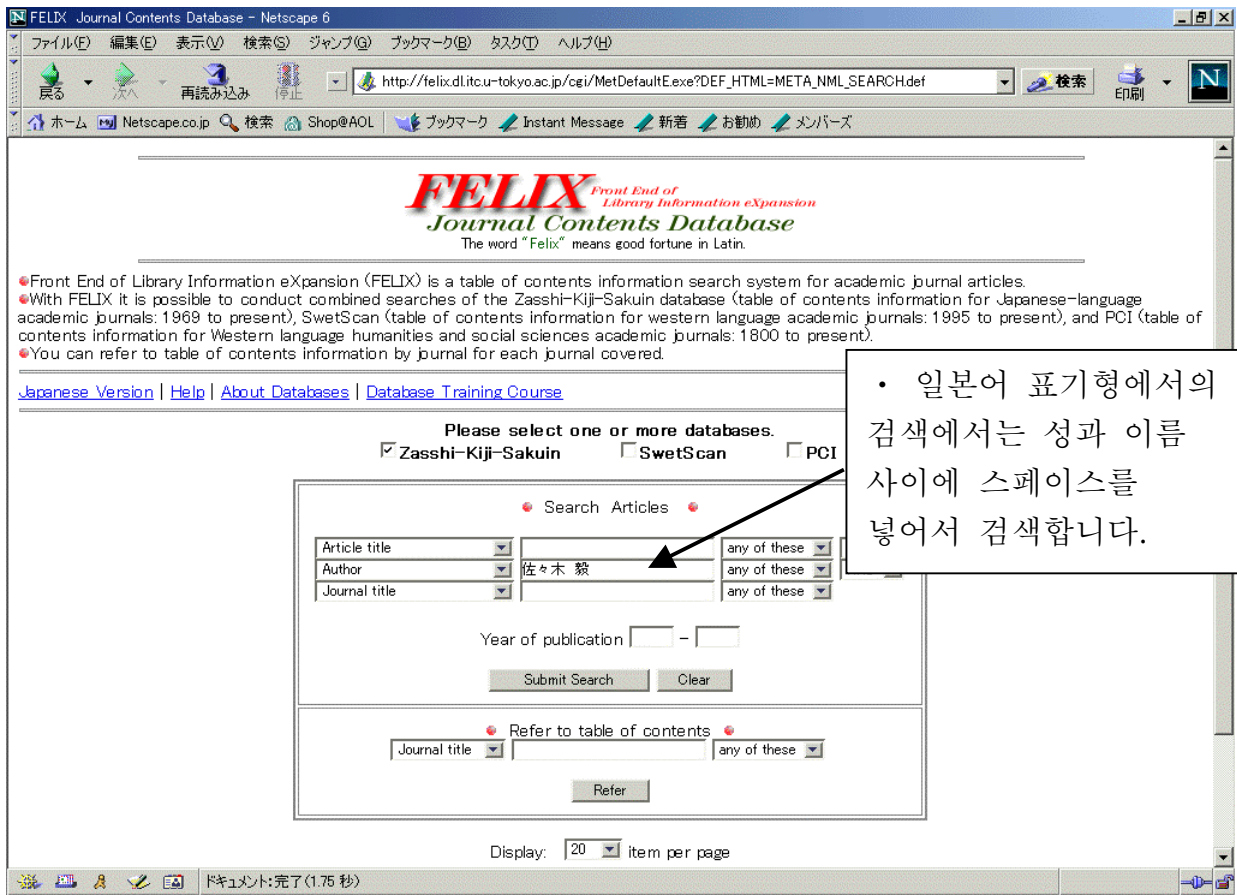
FELIX Journal Contents Database - Netscape 6

ファイル(F) 編集(E) 表示(V) 検索(S) ジャンプ(G) ブックマーク(B) タスク(T) ヘルプ(H)

戻る 次へ 再読み込み 停止 http://felix.dl.itc.u-tokyo.ac.jp/cgi/MetDefaultE.exe?DEF_HTML=META_NML_SEARCH.def 検索 印刷

ホーム Netscape.co.jp 検索 Shop@AOL ブックマーク Instant Message 新着 お勧め メンバーズ

FELIX Front End of Library Information eXpansion
Journal Contents Database
The word "Felix" means good fortune in Latin.

Front End of Library Information eXpansion (FELIX) is a table of contents information search system for academic journal articles.
With FELIX it is possible to conduct combined searches of the Zasshi-Kiji-Sakuin database (table of contents information for Japanese-language academic journals: 1969 to present), SwetScan (table of contents information for western language academic journals: 1995 to present), and PCI (table of contents information for Western language humanities and social sciences academic journals: 1800 to present).
You can refer to table of contents information by journal for each journal covered.

Japanese Version | Help | About Databases | Database Training Course

• 일본어 표기형에서의 검색에서는 성과 이름 사이에 스페이스를 넣어서 검색합니다.

Please select one or more databases.
Zasshi-Kiji-Sakuin SwetScan PCI

Search Articles

| Article title | | any of these |
| Author | 佐々木 毅 | any of these |
| Journal title | | any of these |

Year of publication -

Submit Search Clear

Refer to table of contents
Journal title any of these

Refer

Display: 20 item per page

ドキュメント: 完了 (1.75 秒)